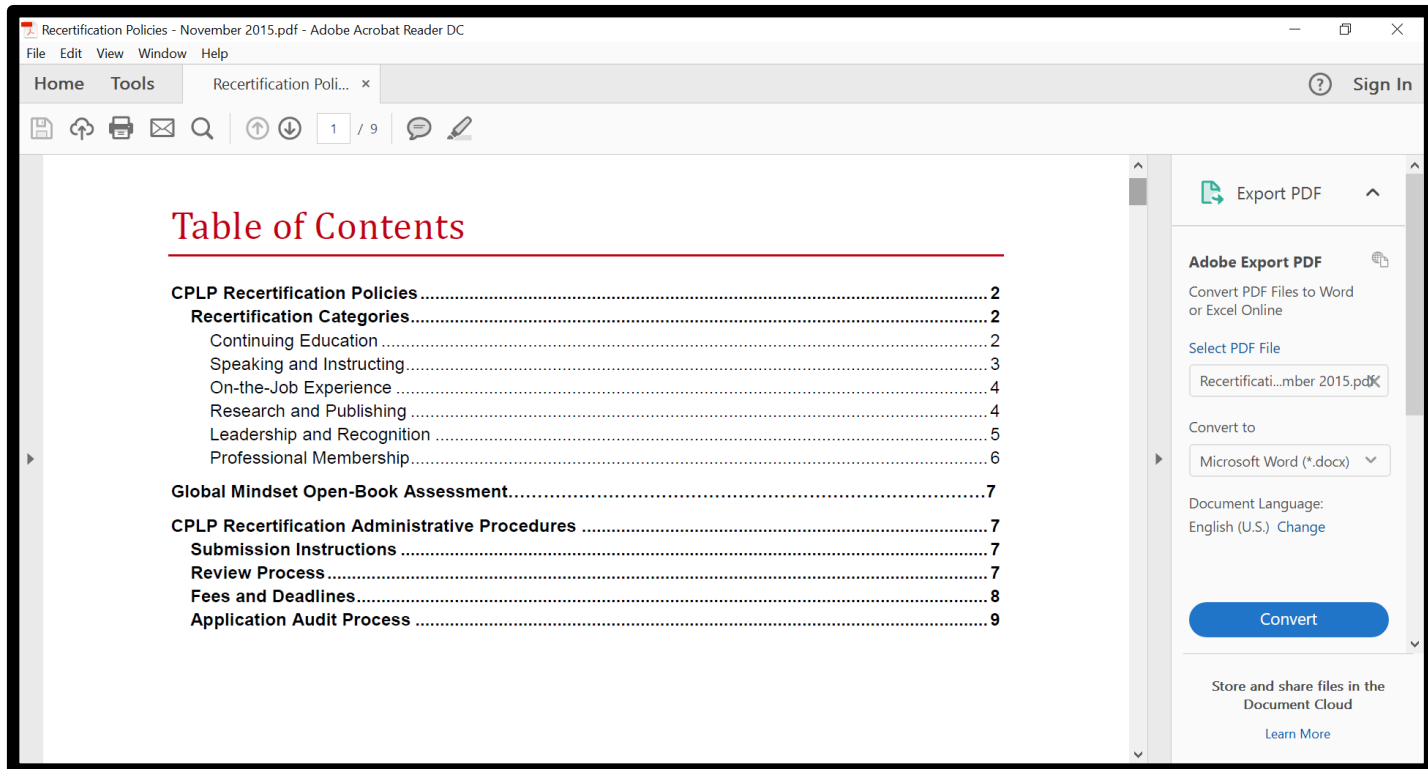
Recertification Policies - November 2015.pdf - Adobe Acrobat Reader DC

File Edit View Window Help

Home Tools Recertification Poli... ×

Sign In

1 / 9

Table of Contents

CPLP Recertification Policies ........................................ 2
Recertification Categories ........................................ 2
Continuing Education ........................................ 2
Speaking and Instructing ........................................ 3
On-the-Job Experience ........................................ 4
Research and Publishing ........................................ 4
Leadership and Recognition ........................................ 5
Professional Membership ........................................ 6

Global Mindset Open-Book Assessment ........................................ 7

CPLP Recertification Administrative Procedures ........................................ 7
Submission Instructions ........................................ 7
Review Process ........................................ 7
Fees and Deadlines ........................................ 8
Application Audit Process ........................................ 9

Export PDF

Adobe Export PDF

Convert PDF Files to Word or Excel Online

Select PDF File

Recertificati...mber 2015.pdf

Convert to

Microsoft Word (*.docx)

Document Language:

English (U.S.) Change

Convert

Store and share files in the Document Cloud

Learn More